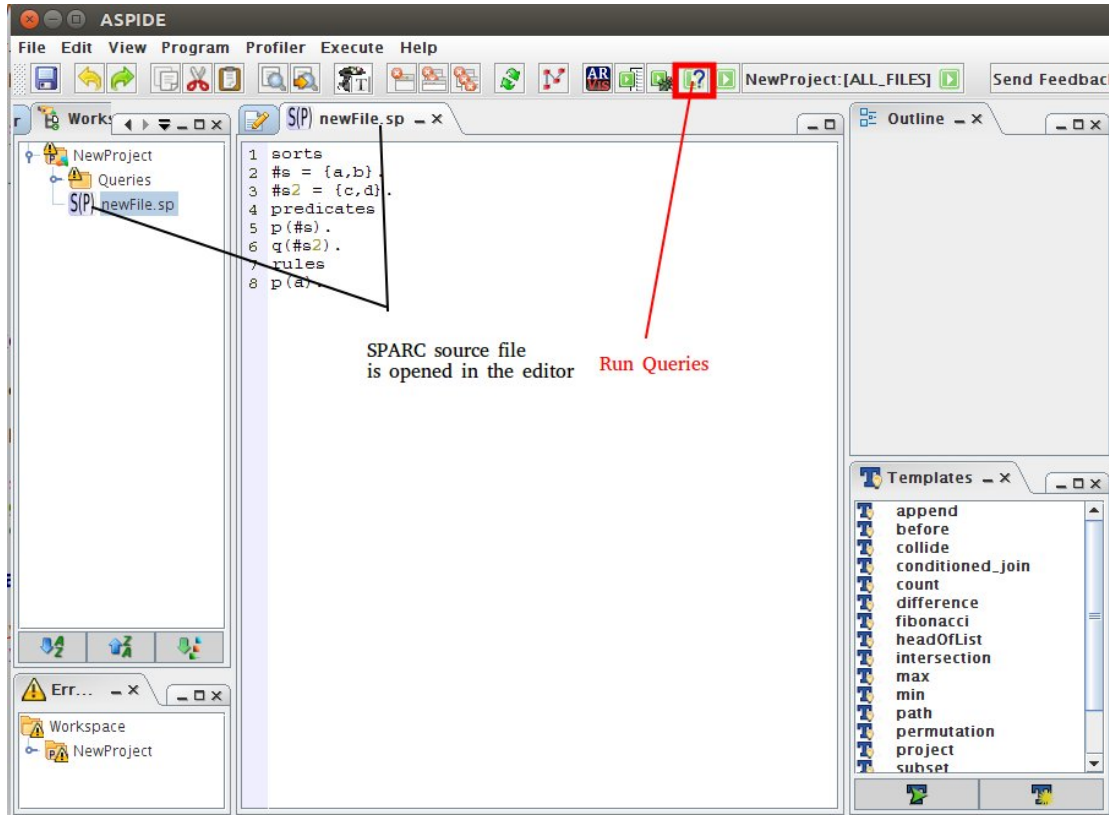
ASPIDE

File Edit View Program Profiler Execute Help

NewProject:[ALL_FILES]

Send Feedbac

Works

newFile.sp

Outline

NewProject
Queries
newFile.sp

1 sorts
2 #s = {a,b}.
3 #s2 = {c,d}.
4 predicates
5 p(#s).
6 q(#s2).
7 rules
8 p(a).

SPARC source file is opened in the editor

Run Queries

Templates

append
before
collide
conditioned_join
count
difference
fibonacci
headOfList
intersection
max
min
path
permutation
project
subset

Err...

Workspace
NewProject